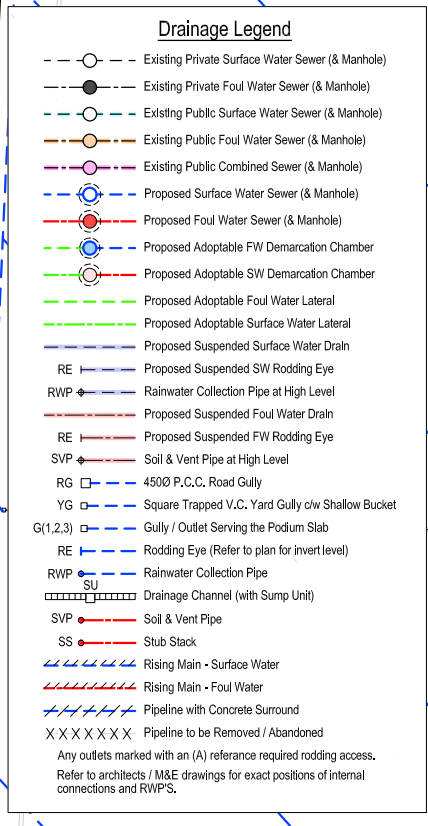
Drainage Legend

Existing Private Surface Water Sewer (& Manhole)

Existing Private Foul Water Sewer (& Manhole)

Existing Public Surface Water Sewer (& Manhole)

Existing Public Foul Water Sewer (& Manhole)

Existing Public Combined Sewer (& Manhole)

Proposed Surface Water Sewer (& Manhole)

Proposed Foul Water Sewer (& Manhole)

Proposed Adoptable FW Demarcation Chamber

Proposed Adoptable SW Demarcation Chamber

Proposed Adoptable Foul Water Lateral

Proposed Adoptable Surface Water Lateral

Proposed Suspended Surface Water Drain

RE Proposed Suspended SW Rodding Eye

RWP Rainwater Collection Pipe at High Level

Proposed Suspended Foul Water Drain

RE Proposed Suspended FW Rodding Eye

SVP Soil & Vent Pipe at High Level

RG 450Ø P.C.C. Road Gully

YG Square Trapped V.C. Yard Gully c/w Shallow Bucket

G(1,2,3) Gully / Outlet Serving the Podium Slab

RE Rodding Eye (Refer to plan for invert level)

RWP Rainwater Collection Pipe

SU Drainage Channel (with Sump Unit)

SVP Soil & Vent Pipe

SS Stub Stack

Rising Main - Surface Water

Rising Main - Foul Water

Pipeline with Concrete Surround

XXXXXXX Pipeline to be Removed / Abandoned

Any outlets marked with an (A) referance required rodding access.

Refer to architects / M&E drawings for exact positions of internal connections and RWP'S.